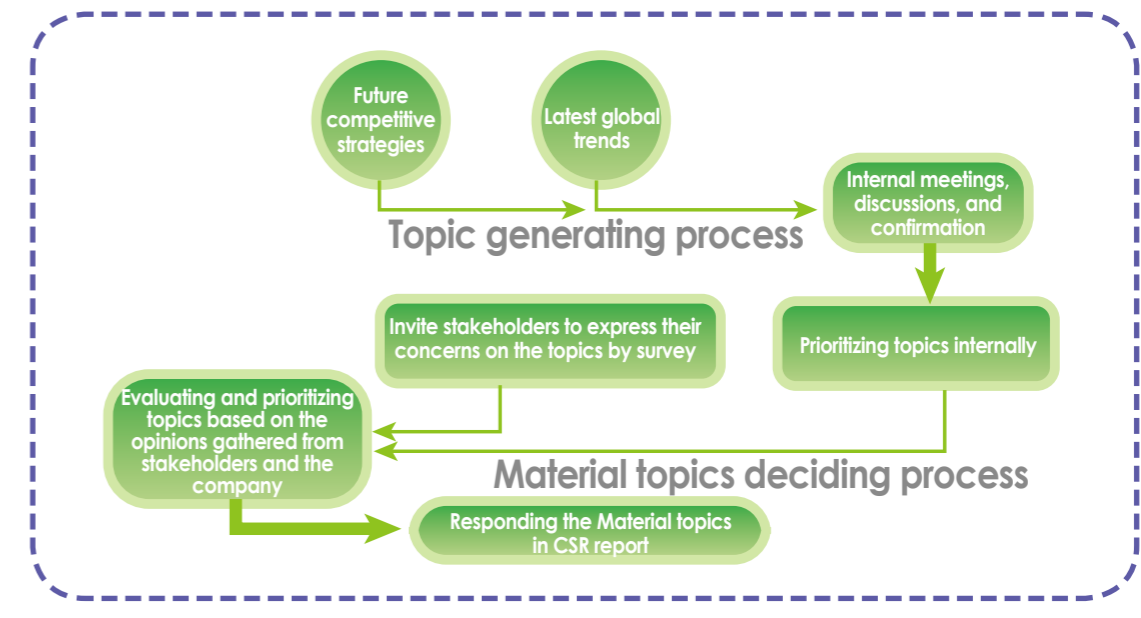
Future competitive strategies

Latest global trends

Internal meetings, discussions, and confirmation

Topic generating process

Invite stakeholders to express their concerns on the topics by survey

Prioritizing topics internally

Evaluating and prioritizing topics based on the opinions gathered from stakeholders and the company

Material topics deciding process

Responding the Material topics in CSR report